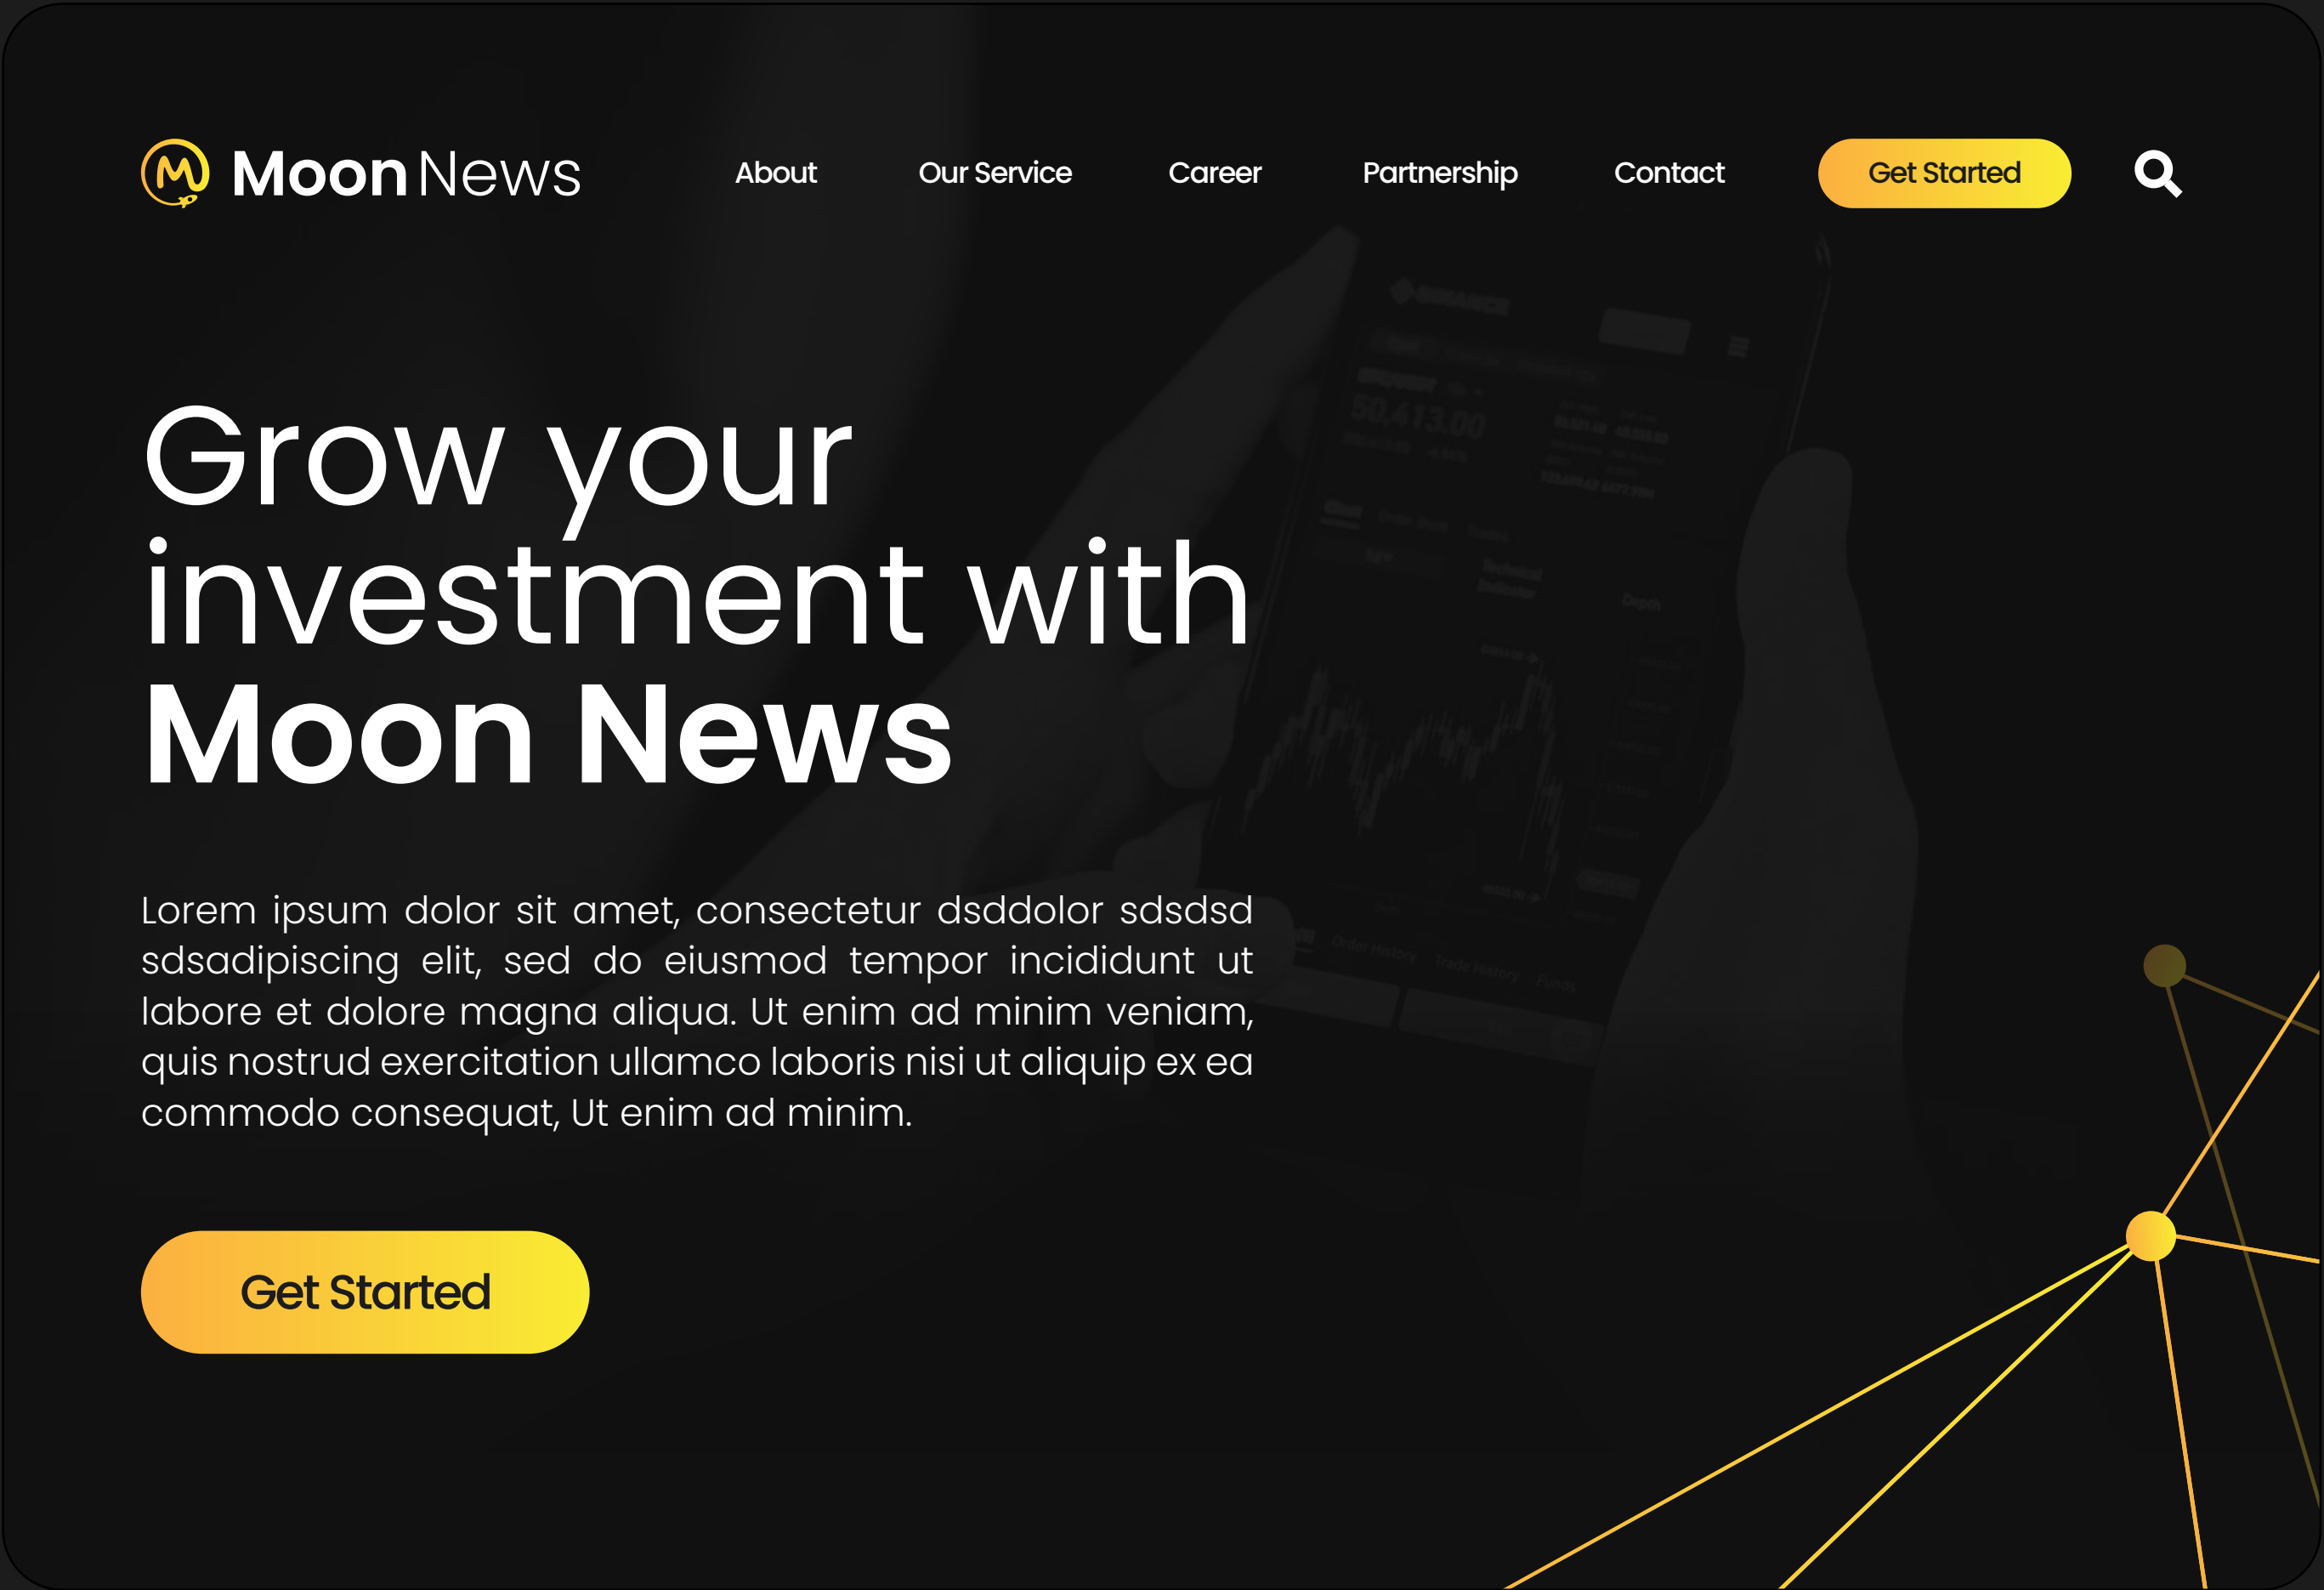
Moon News

About Our Service Career Partnership Contact Get Started

Grow your investment with Moon News

Lorem ipsum dolor sit amet, consectetur dsddolor sdsdsd sdsadipiscing elit, sed do eiusmod tempor incididunt ut labore et dolore magna aliqua. Ut enim ad minim veniam, quis nostrud exercitation ullamco laboris nisi ut aliquip ex ea commodo consequat, Ut enim ad minim.

Get Started